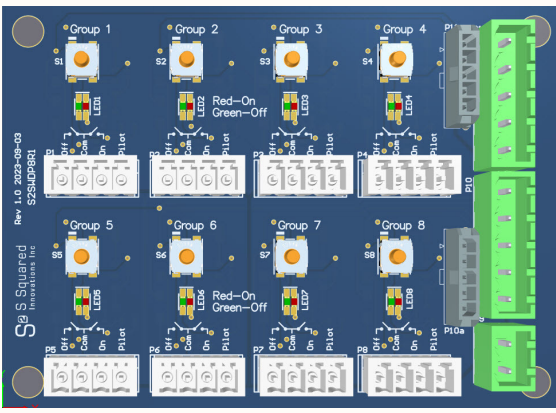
Group 1
S1
LED1
Group 2
S2
LED2
Red-On
Green-Off
Group 3
S3
LED3
Group 4
S4
LED4
P1
Off Com On P1ot
P2
Off Com On P1ot
P3
Off Com On P1ot
P4
Off Com On P1ot
P10
Rev 1.0 2023-08-03
S2SWDP8R1
Group 5
S5
LED5
Group 6
S6
LED6
Red-On
Green-Off
Group 7
S7
LED7
Group 8
S8
LED8
S2 S Squared
Innovations Inc
P5
Off Com On P1ot
P6
Off Com On P1ot
P7
Off Com On P1ot
P8
Off Com On P1ot
P10a